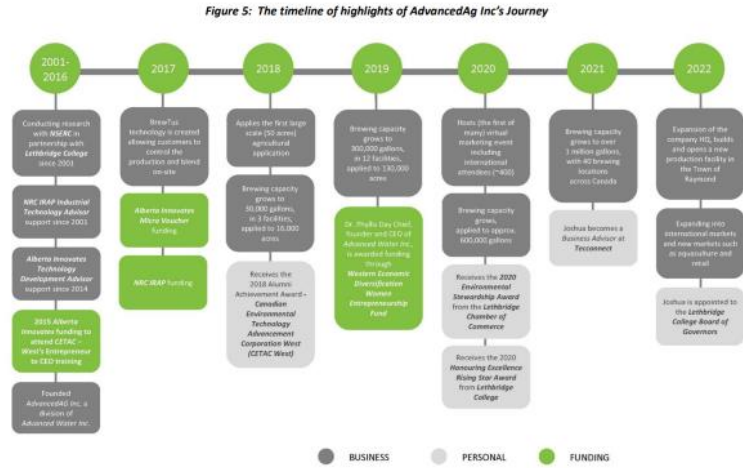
Figure 5: The timeline of highlights of AdvancedAg Inc's Journey

2001-2016

Conducting research with NSERC in partnership with Lethbridge College since 2003

NRC IRAP Industrial Technology Advisor support since 2001

Alberta Innovates Technology Development Advisor support since 2014

2015 Alberta Innovates funding to attend CETAC – West's Entrepreneur to CEO training

Founded AdvancedAG Inc. a division of Advanced Water Inc.

2017

BrewTus technology is created allowing customers to control the production and blend on-site

Alberta Innovates Micro Voucher funding

NRC IRAP funding

2018

Applies the first large scale (50 acres) agricultural application

Brewing capacity grows to 50,000 gallons, in 3 facilities, applied to 16,000 acres

Receives the 2018 Alumni Achievement Award – Canadian Environmental Technology Advancement Corporation West (CETAC West)

2019

Brewing capacity grows to 300,000 gallons, in 12 facilities, applied to 130,000 acres

Dr. Phyllis Day Chief, Founder and CEO of Advanced Water Inc., is awarded funding through Western Economic Diversification Western Entrepreneurship Fund

2020

Hosts (the first of many) virtual marketing event including international attendees (~400)

Brewing capacity grows, applied to approx. 600,000 gallons

Receives the 2020 Environmental Stewardship Award from the Lethbridge Chamber of Commerce

Receives the 2020 Honouring Excellence Rising Star Award from Lethbridge College

2021

Brewing capacity grows to over 1 million gallons, with 40 brewing locations across Canada

Joshua becomes a Business Advisor at Tecconnect

2022

Expansion of the company HQ, builds and opens a new production facility in the Town of Raymond

Expanding into international markets and new markets such as aquaculture and retail

Joshua is appointed to the Lethbridge College Board of Governors

BUSINESS PERSONAL FUNDING